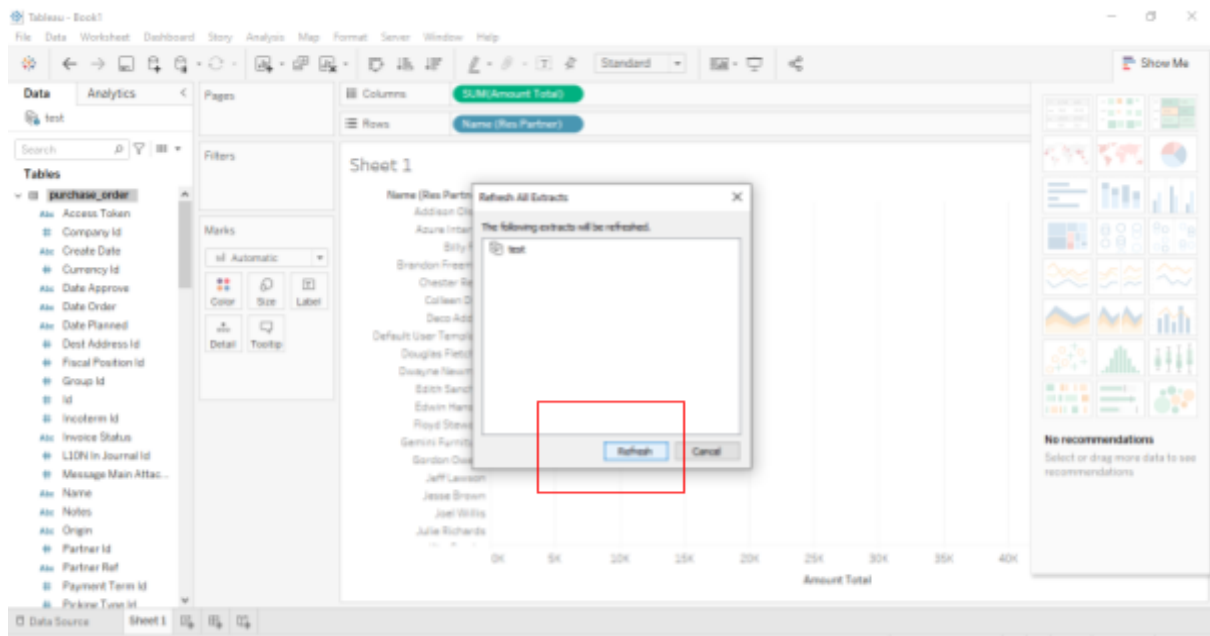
Tableau - Book1

File Data Worksheet Dashboard Story Analysis Map Format Server Window Help

Standard

Show Me

Data Analytics

test

Search

Tables

purchase_order

Access Token
Company Id
Create Date
Currency Id
Date Approve
Date Order
Date Planned
Dest Address Id
Fiscal Position Id
Group Id
Id
Incoterm Id
Invoice Status
L10N In Journal Id
Message Main Attac...
Name
Notes
Origin
Partner Id
Partner Ref
Payment Term Id
Picking Type Id

Pages

Filters

Marks

Automatic

Color Size Label

Detail Tooltip

Columns SUM(Amount Total)

Rows Name (Res Partner)

Sheet 1

Name (Res Partn
Addison Ol
Azure Inter
Billy F
Brandon Freem
Chester Re
Colleen D
Deco Add
Default User Templ
Douglas Fletc
Dwayne Newt
Edith Sanc
Edwin Hans
Floyd Stew
Gemini Furnit
Gordon Ow
Jeff Lawson
Jesse Brown
Joel Willis
Julie Richards

0K 5K 10K 15K 20K 25K 30K 35K 40K

Amount Total

Refresh All Extracts

The following extracts will be refreshed.

test

Refresh Cancel

No recommendations

Select or drag more data to see recommendations

Data Source Sheet 1